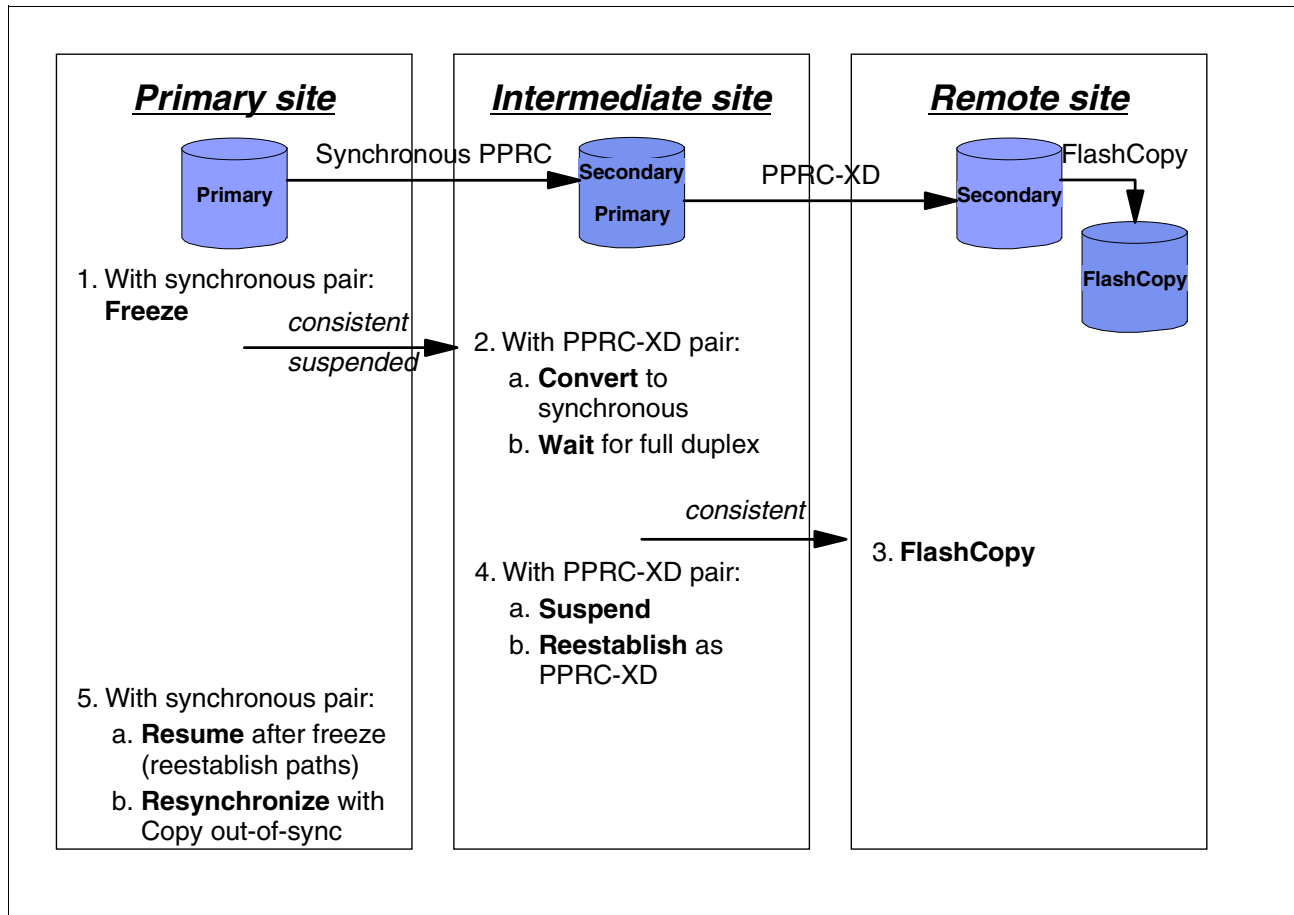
Primary site

Primary

1. With synchronous pair: **Freeze**

5. With synchronous pair:

a. **Resume** after freeze (reestablish paths)

b. **Resynchronize** with Copy out-of-sync

Synchronous PPRC

consistent

suspended

Intermediate site

Secondary

Primary

2. With PPRC-XD pair:

a. **Convert** to synchronous

b. **Wait** for full duplex

consistent

4. With PPRC-XD pair:

a. **Suspend**

b. **Reestablish** as PPRC-XD

PPRC-XD

Remote site

Secondary

FlashCopy

FlashCopy

3. **FlashCopy**